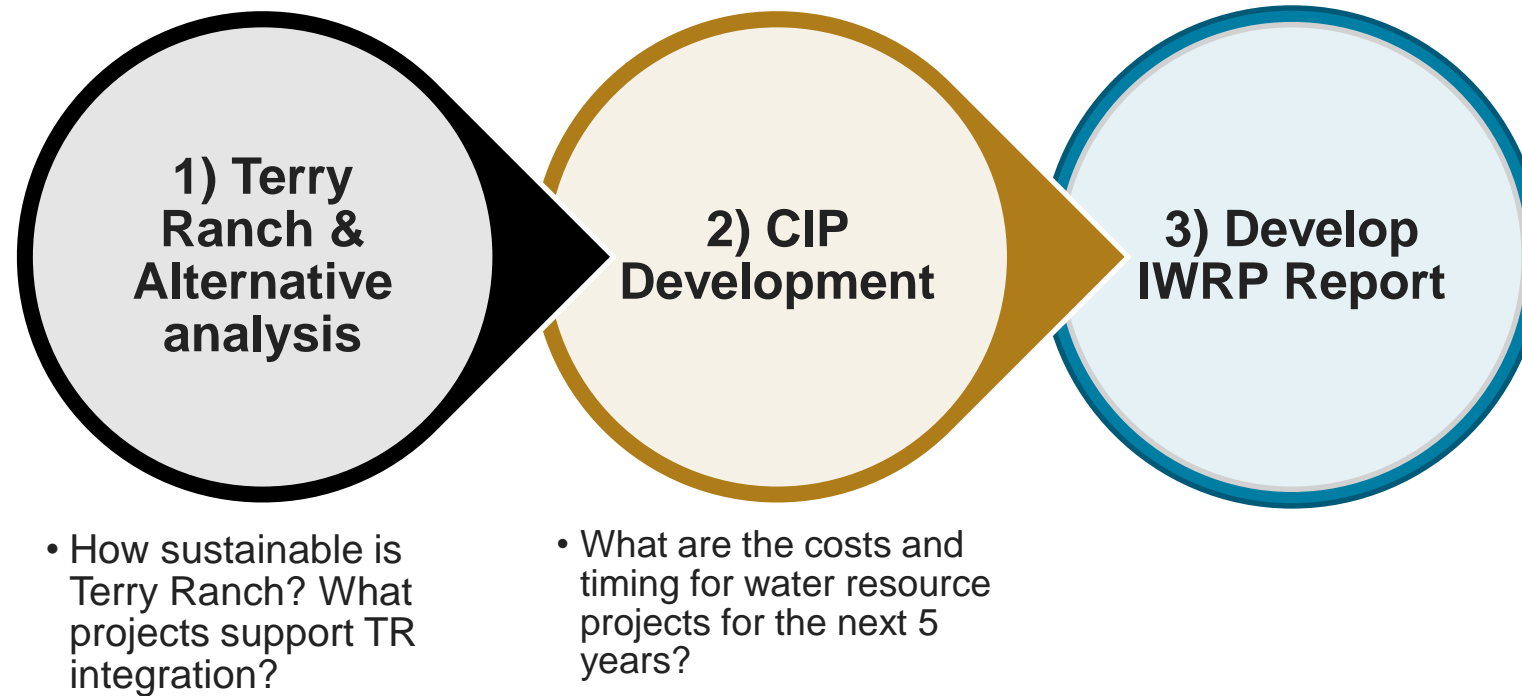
1) Terry Ranch & Alternative analysis

2) CIP Development

3) Develop IWRP Report

• How sustainable is Terry Ranch? What projects support TR integration?

• What are the costs and timing for water resource projects for the next 5 years?